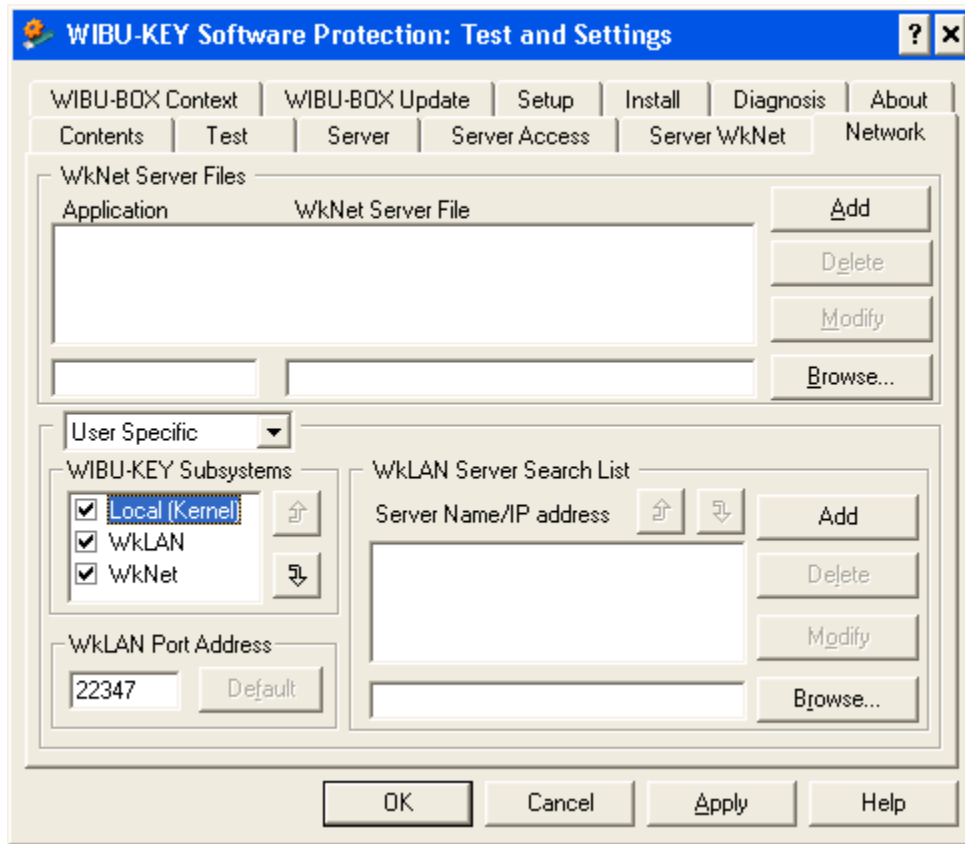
WIBU-KEY Software Protection: Test and Settings

? ×

WIBU-BOX Context | WIBU-BOX Update | Setup | Install | Diagnosis | About
Contents | Test | Server | Server Access | Server WkNet | Network

WkNet Server Files
Application
WkNet Server File
Add
Delete
Modify
Browse...

User Specific

WIBU-KEY Subsystems
☑ Local (Kernel)
☑ WkLAN
☑ WkNet

WkLAN Port Address
22347
Default

WkLAN Server Search List
Server Name/IP address
Add
Delete
Modify
Browse...

OK
Cancel
Apply
Help